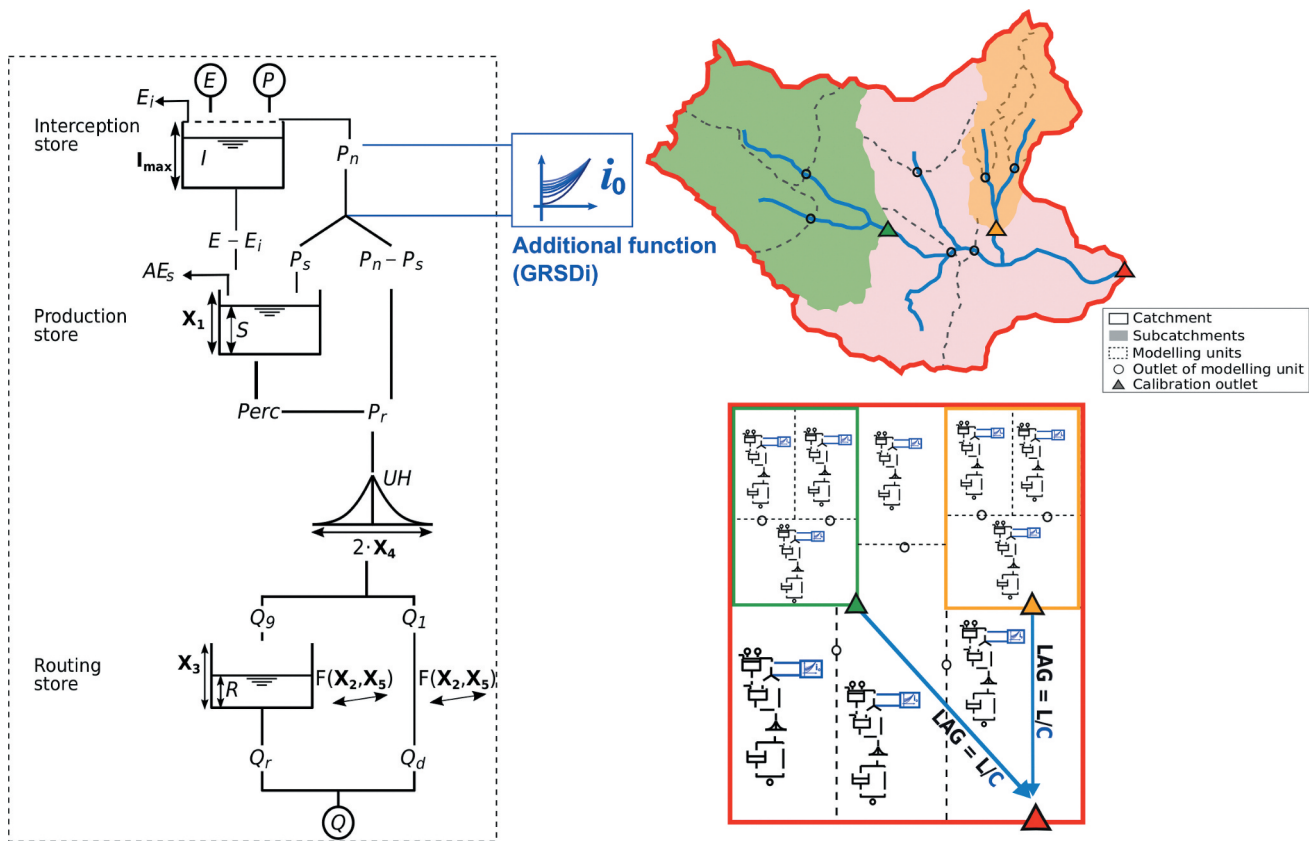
$E$ $P$

$E_i$

Interception store

$\mathbf{I_{max}}$ $I$

$P_n$

$i_0$

Additional function (GRSDi)

$E - E_i$

$AE_s$

$P_s$ $P_n - P_s$

Production store

$\mathbf{X_1}$ $S$

$Perc$ $P_r$

$UH$

$2 \cdot \mathbf{X_4}$

$Q_9$ $Q_1$

Routing store

$\mathbf{X_3}$ $R$ $F(\mathbf{X_2}, \mathbf{X_5})$ $F(\mathbf{X_2}, \mathbf{X_5})$

$Q_r$ $Q_d$

$Q$

Catchment
Subcatchments
Modelling units
Outlet of modelling unit
Calibration outlet

LAG = L/C

LAG = L/C